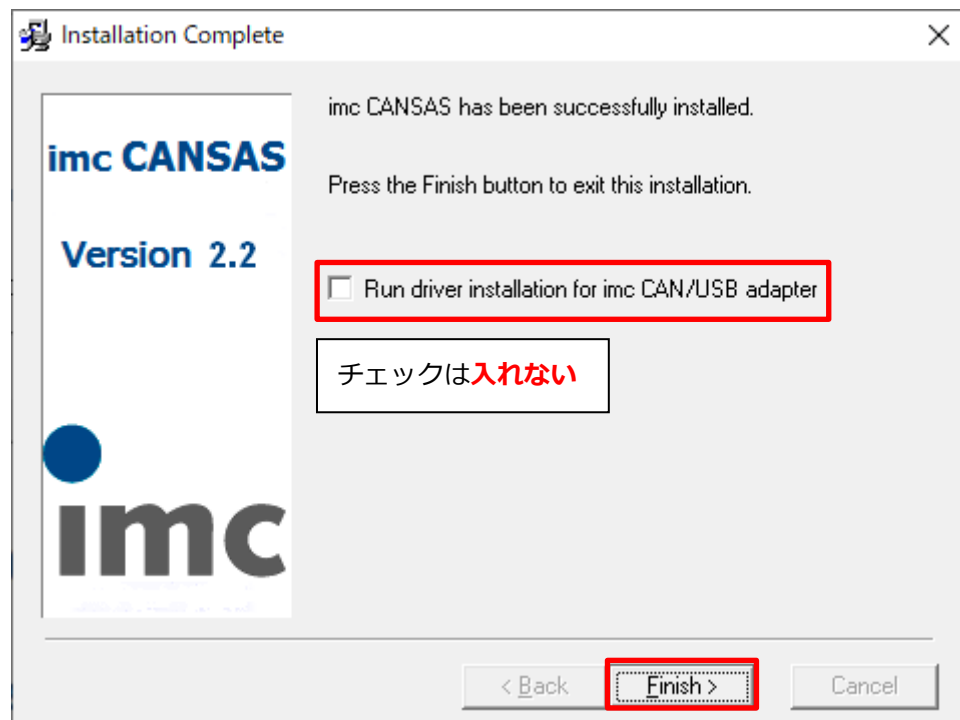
Installation Complete

imc CANSAS

Version 2.2

imc

imc CANSAS has been successfully installed.

Press the Finish button to exit this installation.

Run driver installation for imc CAN/USB adapter

チェックは入れない

< Back

Finish >

Cancel